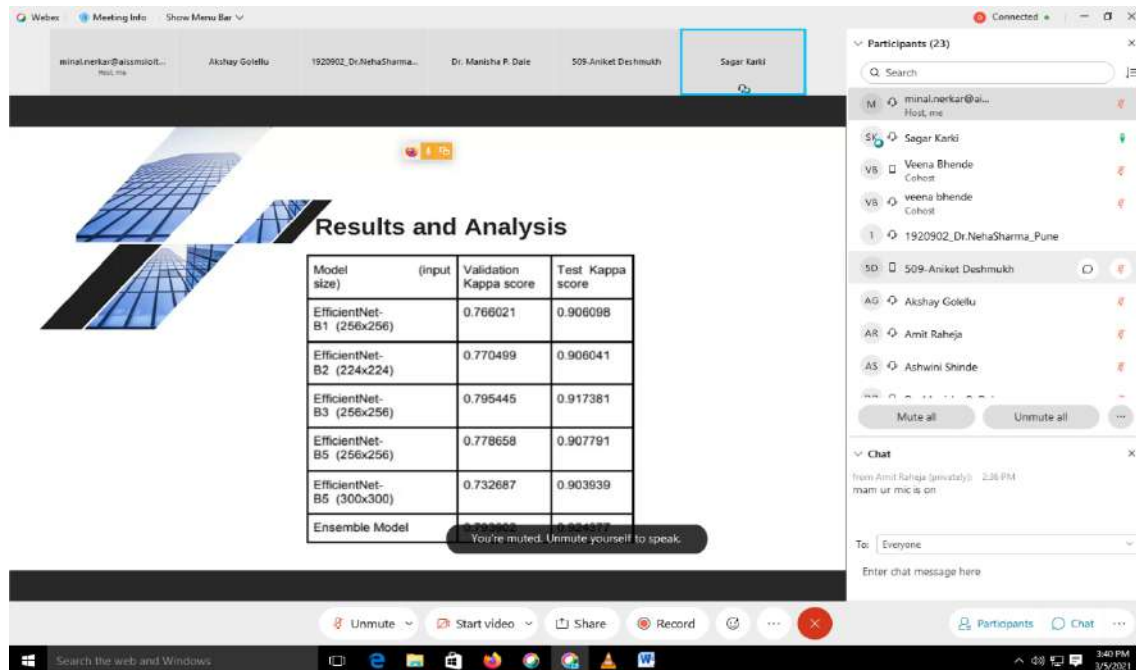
Webex  Meeting Info  Show Menu Bar

Connected

minal.nerkar@aissmsioit... Host, me

Akshay Golellu

1920902_Dr.NehaSharma...

Dr. Manisha P. Dale

509-Aniket Deshmukh

Sagar Karki

Results and Analysis

| Model (input size) | Validation Kappa score | Test Kappa score |
|---|---|---|
| EfficientNet-B1 (256x256) | 0.766021 | 0.906098 |
| EfficientNet-B2 (224x224) | 0.770499 | 0.906041 |
| EfficientNet-B3 (256x256) | 0.795445 | 0.917381 |
| EfficientNet-B5 (256x256) | 0.778658 | 0.907791 |
| EfficientNet-B5 (300x300) | 0.732687 | 0.903939 |
| Ensemble Model | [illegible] | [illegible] |

You're muted. Unmute yourself to speak.

Participants (23)

Search

M minal.nerkar@ai... Host, me

SK Sagar Karki

VB Veena Bhende Cohost

VB veena bhende Cohost

1 1920902_Dr.NehaSharma_Pune

5D 509-Aniket Deshmukh

AG Akshay Golellu

AR Amit Raheja

AS Ashwini Shinde

Mute all

Unmute all

Chat

from Amit Raheja (privately) 2:36 PM
mam ur mic is on

To: Everyone

Enter chat message here

Unmute  Start video  Share  Record

Participants  Chat

Search the web and Windows

3:40 PM 3/5/2021